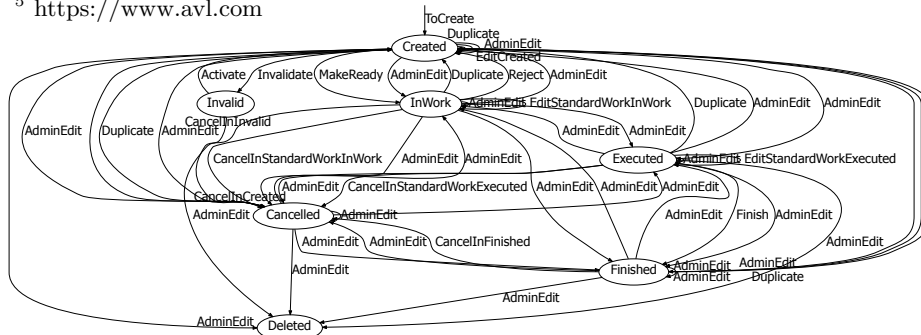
$^5$ https://www.avl.com

ToCreate
Duplicate
Created
AdminEdit
EditCreated
Activate
Invalidate
MakeReady
AdminEdit
Duplicate
Reject
AdminEdit
Invalid
InWork
AdminEdit
EditStandardWorkInWork
AdminEdit
Duplicate
AdminEdit
CancelInInvalid
Duplicate
AdminEdit
AdminEdit
AdminEdit
AdminEdit
CancelInStandardWorkInWork
AdminEdit
AdminEdit
Executed
AdminEdit
EditStandardWorkExecuted
CancelInCreated
AdminEdit
CancelInStandardWorkExecuted
AdminEdit
AdminEdit
AdminEdit
AdminEdit
Cancelled
AdminEdit
AdminEdit
Finish
AdminEdit
AdminEdit
AdminEdit
AdminEdit
CancelInFinished
AdminEdit
AdminEdit
AdminEdit
Finished
AdminEdit
AdminEdit
Duplicate
AdminEdit
AdminEdit
Deleted